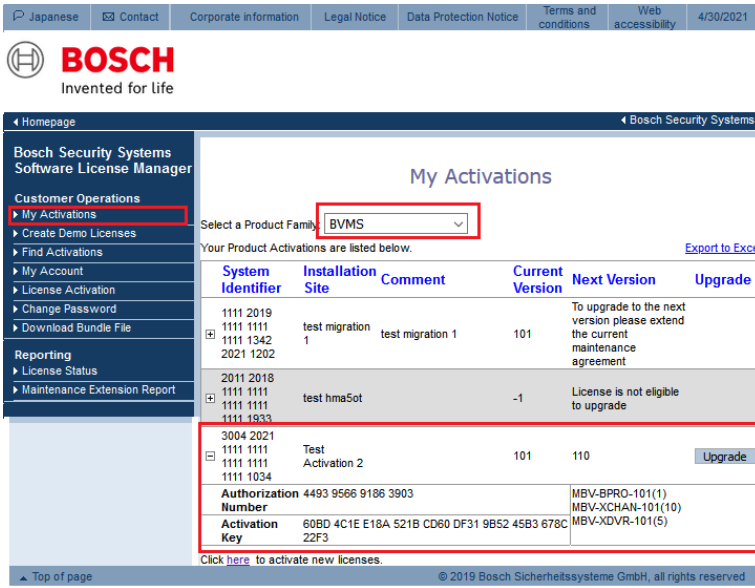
Japanese | Contact | Corporate information | Legal Notice | Data Protection Notice | Terms and conditions | Web accessibility | 4/30/2021

BOSCH
Invented for life

Homepage
Bosch Security Systems

Bosch Security Systems Software License Manager

Customer Operations
My Activations
Create Demo Licenses
Find Activations
My Account
License Activation
Change Password
Download Bundle File

Reporting
License Status
Maintenance Extension Report

My Activations

Select a Product Family: BVMS

Your Product Activations are listed below.

Export to Exce

| | System Identifier | Installation Site | Comment | Current Version | Next Version | Upgrade |
|---|---|---|---|---|---|---|
| + | 1111 2019 1111 1111 1111 1342 2021 1202 | test migration 1 | test migration 1 | 101 | To upgrade to the next version please extend the current maintenance agreement | |
| + | 2011 2018 1111 1111 1111 1111 1111 1933 | test hma5ot | | -1 | License is not eligible to upgrade | |
| − | 3004 2021 1111 1111 1111 1111 1111 1034 | Test Activation 2 | | 101 | 110 | Upgrade |

| Authorization Number | 4493 9566 9186 3903 | MBV-BPRO-101(1) MBV-XCHAN-101(10) MBV-XDVR-101(5) |
|---|---|---|
| Activation Key | 60BD 4C1E E18A 521B CD60 DF31 9B52 45B3 678C 22F3 | |

Click here to activate new licenses.

Top of page
© 2019 Bosch Sicherheitssysteme GmbH, all rights reserved